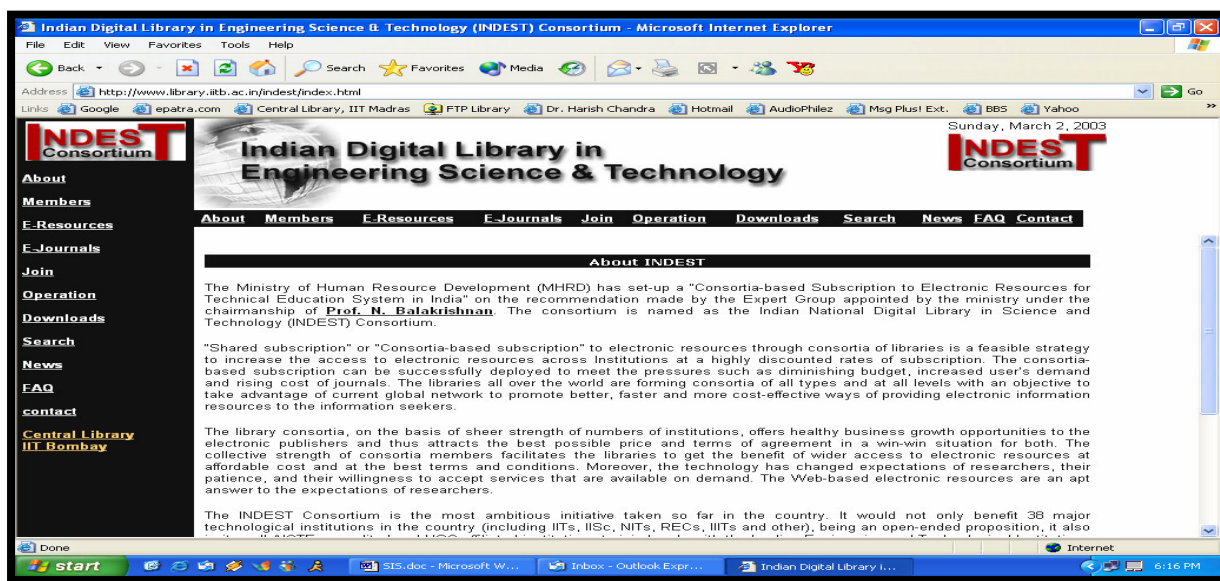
Indian Digital Library in Engineering Science & Technology (INDEST) Consortium - Microsoft Internet Explorer

File Edit View Favorites Tools Help

Back Search Favorites Media

Address http://www.library.iitb.ac.in/indest/index.html Go

Links Google epatra.com Central Library, IIT Madras FTP Library Dr. Harish Chandra Hotmail AudioPhilez Msg Plus! Ext. BBS Yahoo

INDEST Consortium

Indian Digital Library in Engineering Science & Technology

Sunday, March 2, 2003

INDEST Consortium

About
Members
E-Resources
E-Journals
Join
Operation
Downloads
Search
News
FAQ
contact
Central Library IIT Bombay

About Members E-Resources E-Journals Join Operation Downloads Search News FAQ Contact

About INDEST

The Ministry of Human Resource Development (MHRD) has set-up a "Consortia-based Subscription to Electronic Resources for Technical Education System in India" on the recommendation made by the Expert Group appointed by the ministry under the chairmanship of Prof. N. Balakrishnan. The consortium is named as the Indian National Digital Library in Science and Technology (INDEST) Consortium.

"Shared subscription" or "Consortia-based subscription" to electronic resources through consortia of libraries is a feasible strategy to increase the access to electronic resources across Institutions at a highly discounted rates of subscription. The consortia-based subscription can be successfully deployed to meet the pressures such as diminishing budget, increased user's demand and rising cost of journals. The libraries all over the world are forming consortia of all types and at all levels with an objective to take advantage of current global network to promote better, faster and more cost-effective ways of providing electronic information resources to the information seekers.

The library consortia, on the basis of sheer strength of numbers of institutions, offers healthy business growth opportunities to the electronic publishers and thus attracts the best possible price and terms of agreement in a win-win situation for both. The collective strength of consortia members facilitates the libraries to get the benefit of wider access to electronic resources at affordable cost and at the best terms and conditions. Moreover, the technology has changed expectations of researchers, their patience, and their willingness to accept services that are available on demand. The Web-based electronic resources are an apt answer to the expectations of researchers.

The INDEST Consortium is the most ambitious initiative taken so far in the country. It would not only benefit 38 major technological institutions in the country (including IITs, IISc, NITs, RECs, IIITs and other), being an open-ended proposition, it also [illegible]

Done Internet

start SIS.doc - Microsoft W... Inbox - Outlook Expr... Indian Digital Library i... 6:16 PM